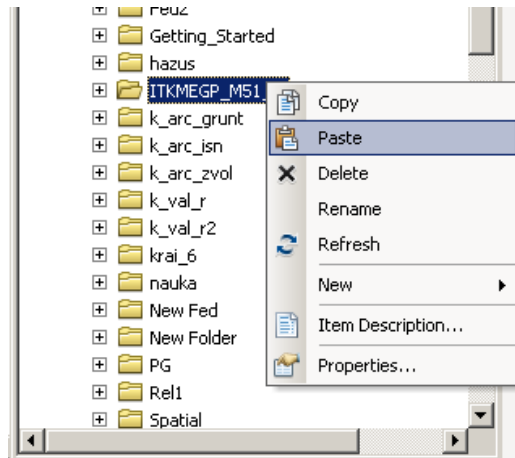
Fed2
Getting_Started
hazus
ITKMEGP_M51
k_arc_grunt
k_arc_isn
k_arc_zvol
k_val_r
k_val_r2
krai_6
nauka
New Fed
New Folder
PG
Rel1
Spatial

Copy
Paste
Delete
Rename
Refresh
New
Item Description...
Properties...